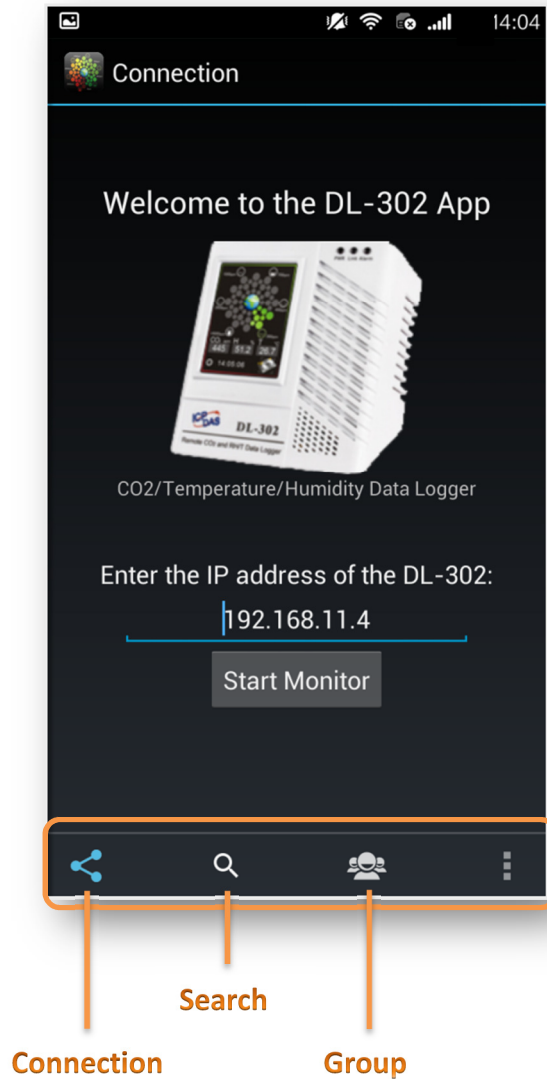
14:04

Connection

Welcome to the DL-302 App

ICP DAS DL-302

Remote CO2 and RH/T Data Logger

445 51.2 26.7

14:05:08

CO2/Temperature/Humidity Data Logger

Enter the IP address of the DL-302:

192.168.11.4

Start Monitor

Search

Connection

Group